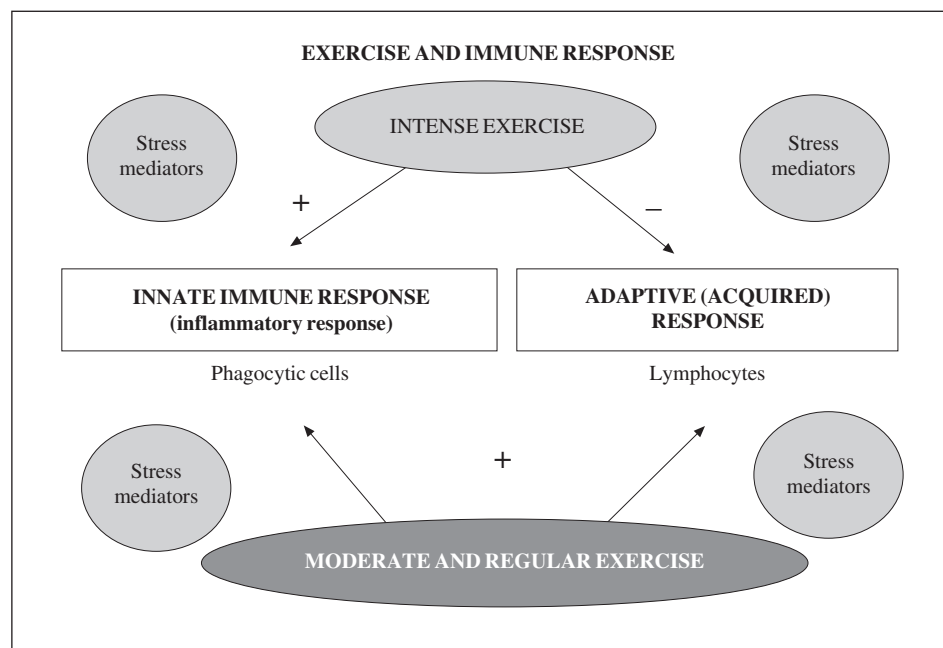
EXERCISE AND IMMUNE RESPONSE

Stress mediators

INTENSE EXERCISE

Stress mediators

+

–

INNATE IMMUNE RESPONSE (inflammatory response)

ADAPTIVE (ACQUIRED) RESPONSE

Phagocytic cells

Lymphocytes

Stress mediators

+

Stress mediators

MODERATE AND REGULAR EXERCISE